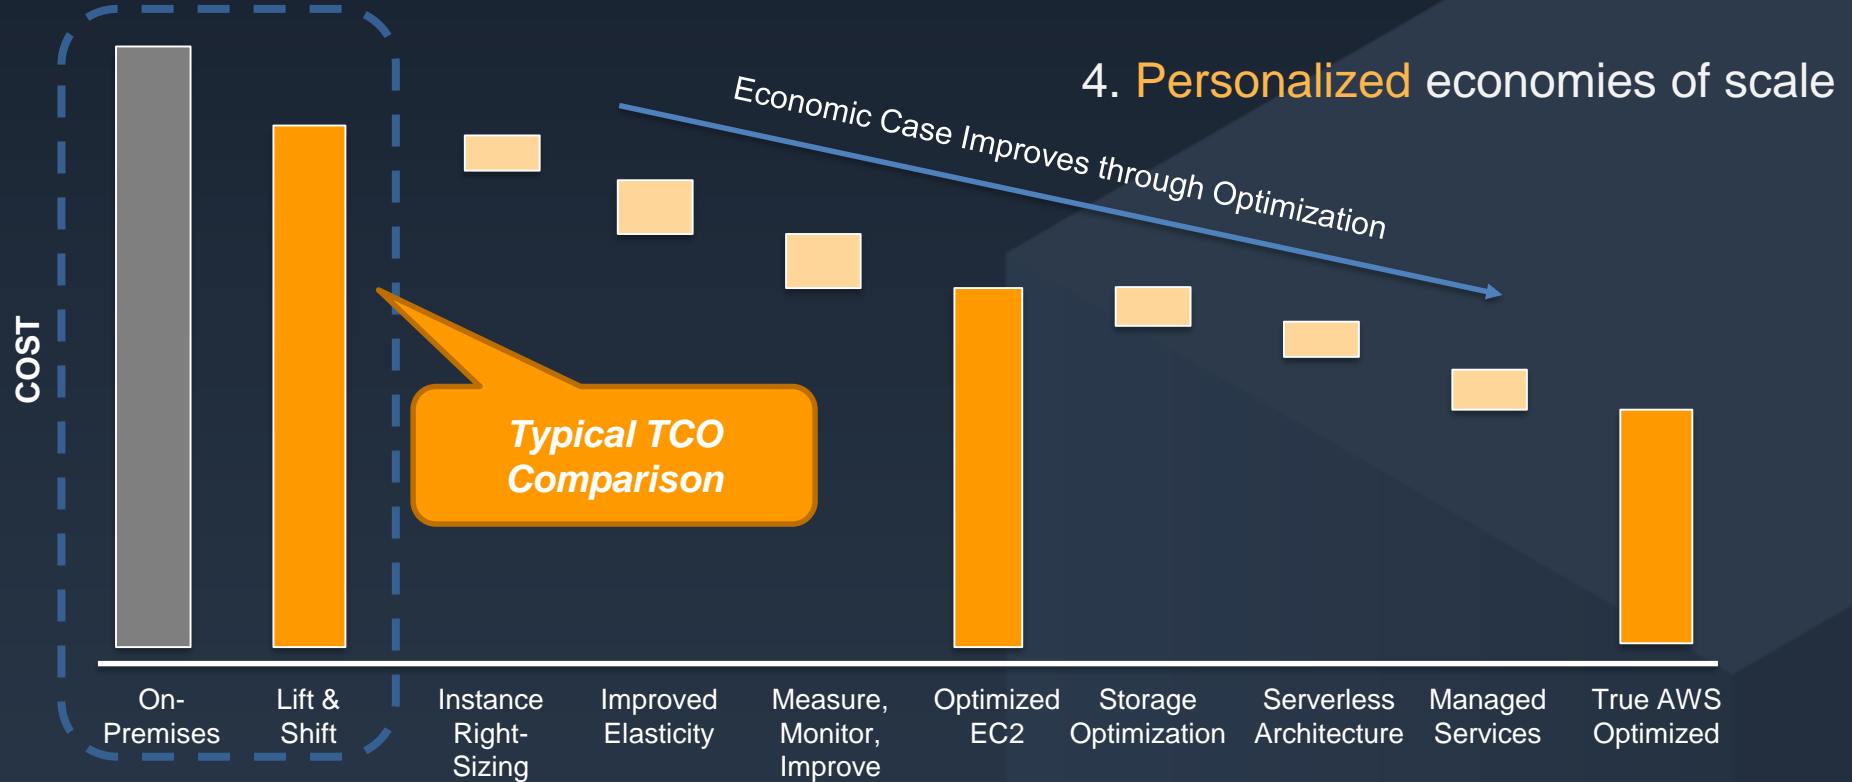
4. Personalized economies of scale

Economic Case Improves through Optimization

COST

Typical TCO Comparison

On-Premises

Lift & Shift

Instance Right-Sizing

Improved Elasticity

Measure, Monitor, Improve

Optimized EC2

Storage Optimization

Serverless Architecture

Managed Services

True AWS Optimized